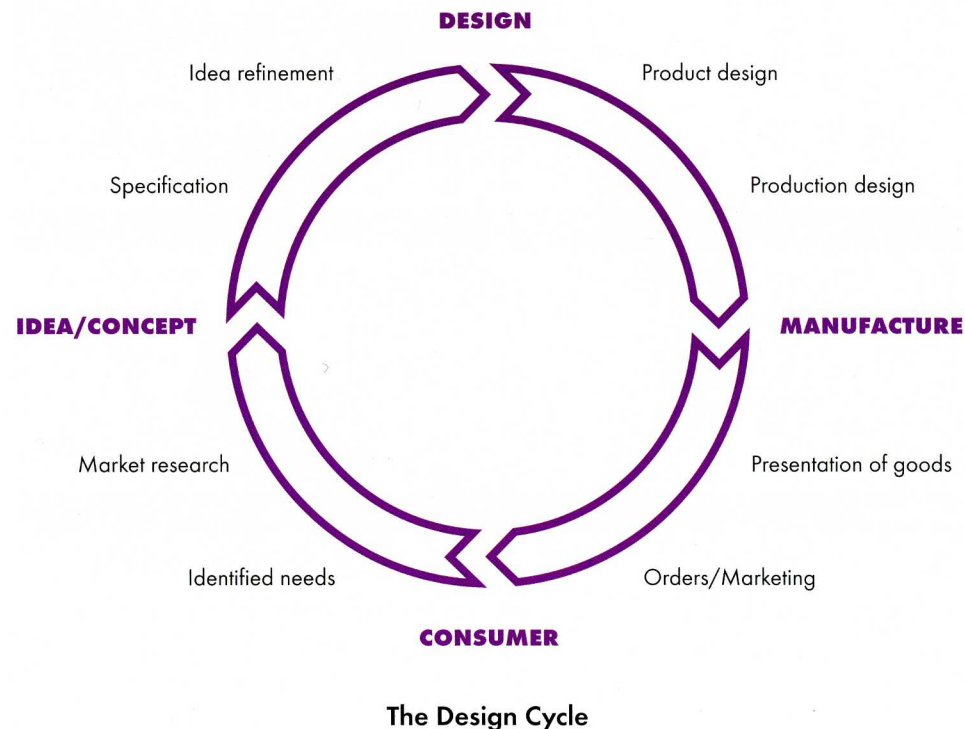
DESIGN

Idea refinement

Product design

Specification

Production design

IDEA/CONCEPT

MANUFACTURE

Market research

Presentation of goods

Identified needs

Orders/Marketing

CONSUMER

The Design Cycle